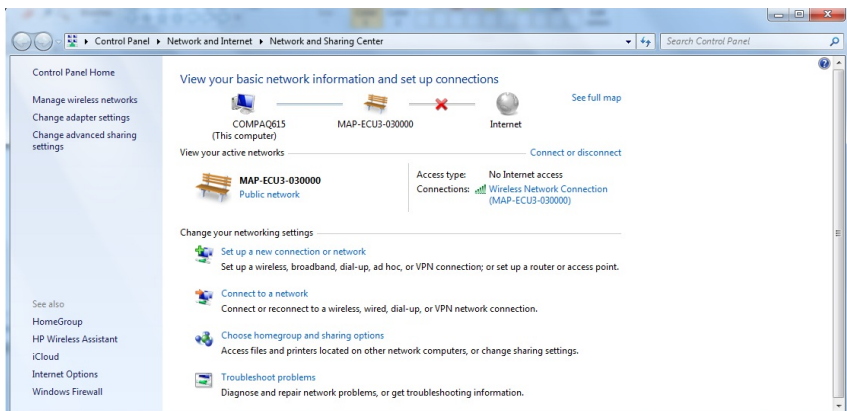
▸ Control Panel ▸ Network and Internet ▸ Network and Sharing Center

Search Control Panel

Control Panel Home

Manage wireless networks

Change adapter settings

Change advanced sharing settings

View your basic network information and set up connections

See full map

COMPAQ615
(This computer)

MAP-ECU3-030000

Internet

View your active networks

Connect or disconnect

MAP-ECU3-030000
Public network

Access type: No Internet access

Connections: Wireless Network Connection (MAP-ECU3-030000)

Change your networking settings

Set up a new connection or network
Set up a wireless, broadband, dial-up, ad hoc, or VPN connection; or set up a router or access point.

Connect to a network
Connect or reconnect to a wireless, wired, dial-up, or VPN network connection.

Choose homegroup and sharing options
Access files and printers located on other network computers, or change sharing settings.

Troubleshoot problems
Diagnose and repair network problems, or get troubleshooting information.

See also

HomeGroup

HP Wireless Assistant

iCloud

Internet Options

Windows Firewall